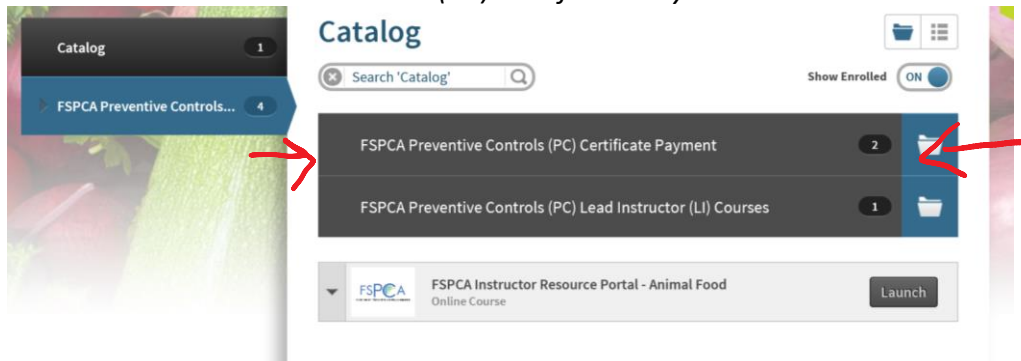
Catalog 1

FSPCA Preventive Controls... 4

Catalog

Search 'Catalog'

Show Enrolled ON

FSPCA Preventive Controls (PC) Certificate Payment 2

FSPCA Preventive Controls (PC) Lead Instructor (LI) Courses 1

FSPCA

FSPCA Instructor Resource Portal - Animal Food
Online Course

Launch